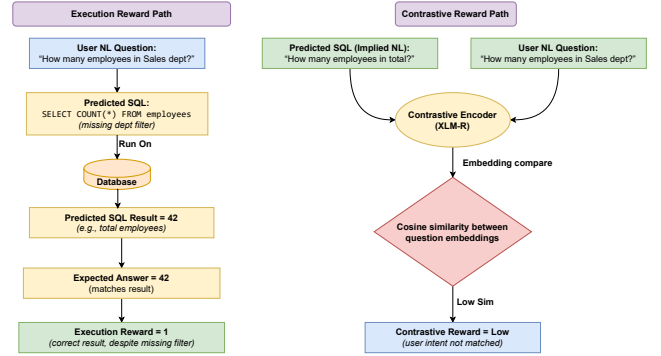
Execution Reward Path

User NL Question:
"How many employees in Sales dept?"

Predicted SQL:
SELECT COUNT(*) FROM employees
(missing dept filter)

Run On

Database

Predicted SQL Result = 42
(e.g., total employees)

Expected Answer = 42
(matches result)

Execution Reward = 1
(correct result, despite missing filter)

Contrastive Reward Path

Predicted SQL (Implied NL):
"How many employees in total?"

User NL Question:
"How many employees in Sales dept?"

Contrastive Encoder
(XLM-R)

Embedding compare

Cosine similarity between question embeddings

Low Sim

Contrastive Reward = Low
(user intent not matched)